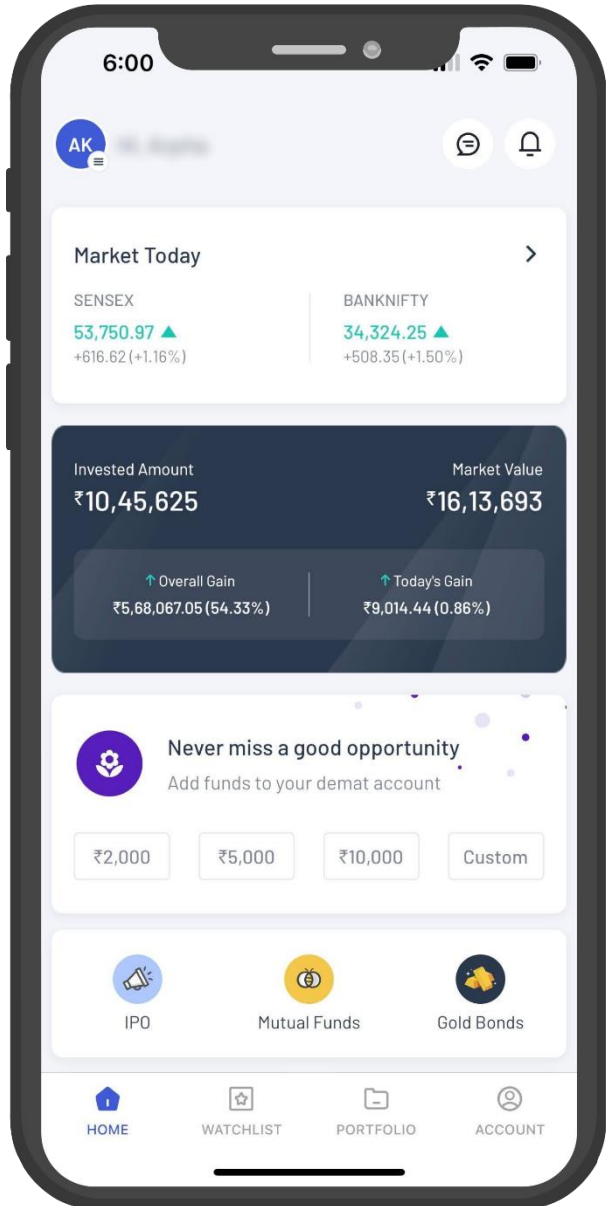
6:00

AK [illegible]

Market Today

SENSEX
53,750.97
+616.62 (+1.16%)

BANKNIFTY
34,324.25
+508.35 (+1.50%)

Invested Amount
₹10,45,625

Market Value
₹16,13,693

Overall Gain
₹5,68,067.05 (54.33%)

Today's Gain
₹9,014.44 (0.86%)

Never miss a good opportunity
Add funds to your demat account

₹2,000
₹5,000
₹10,000
Custom

IPO
Mutual Funds
Gold Bonds

HOME
WATCHLIST
PORTFOLIO
ACCOUNT